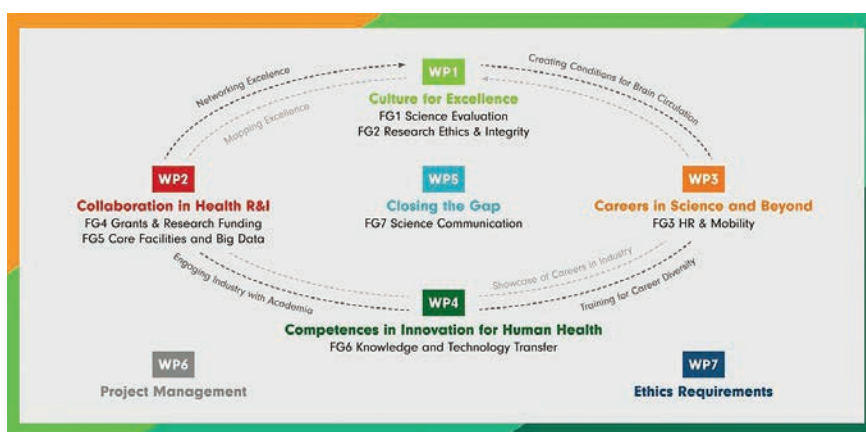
WP1
Culture for Excellence
FG1 Science Evaluation
FG2 Research Ethics & Integrity

Networking Excellence

Mapping Excellence

Creating Conditions for Brain Circulation

WP2
Collaboration in Health R&I
FG4 Grants & Research Funding
FG5 Core Facilities and Big Data

WP5
Closing the Gap
FG7 Science Communication

WP3
Careers in Science and Beyond
FG3 HR & Mobility

Engaging Industry with Academia

Showcase of Careers in Industry

Training for Career Diversity

WP4
Competences in Innovation for Human Health
FG6 Knowledge and Technology Transfer

WP6
Project Management

WP7
Ethics Requirements